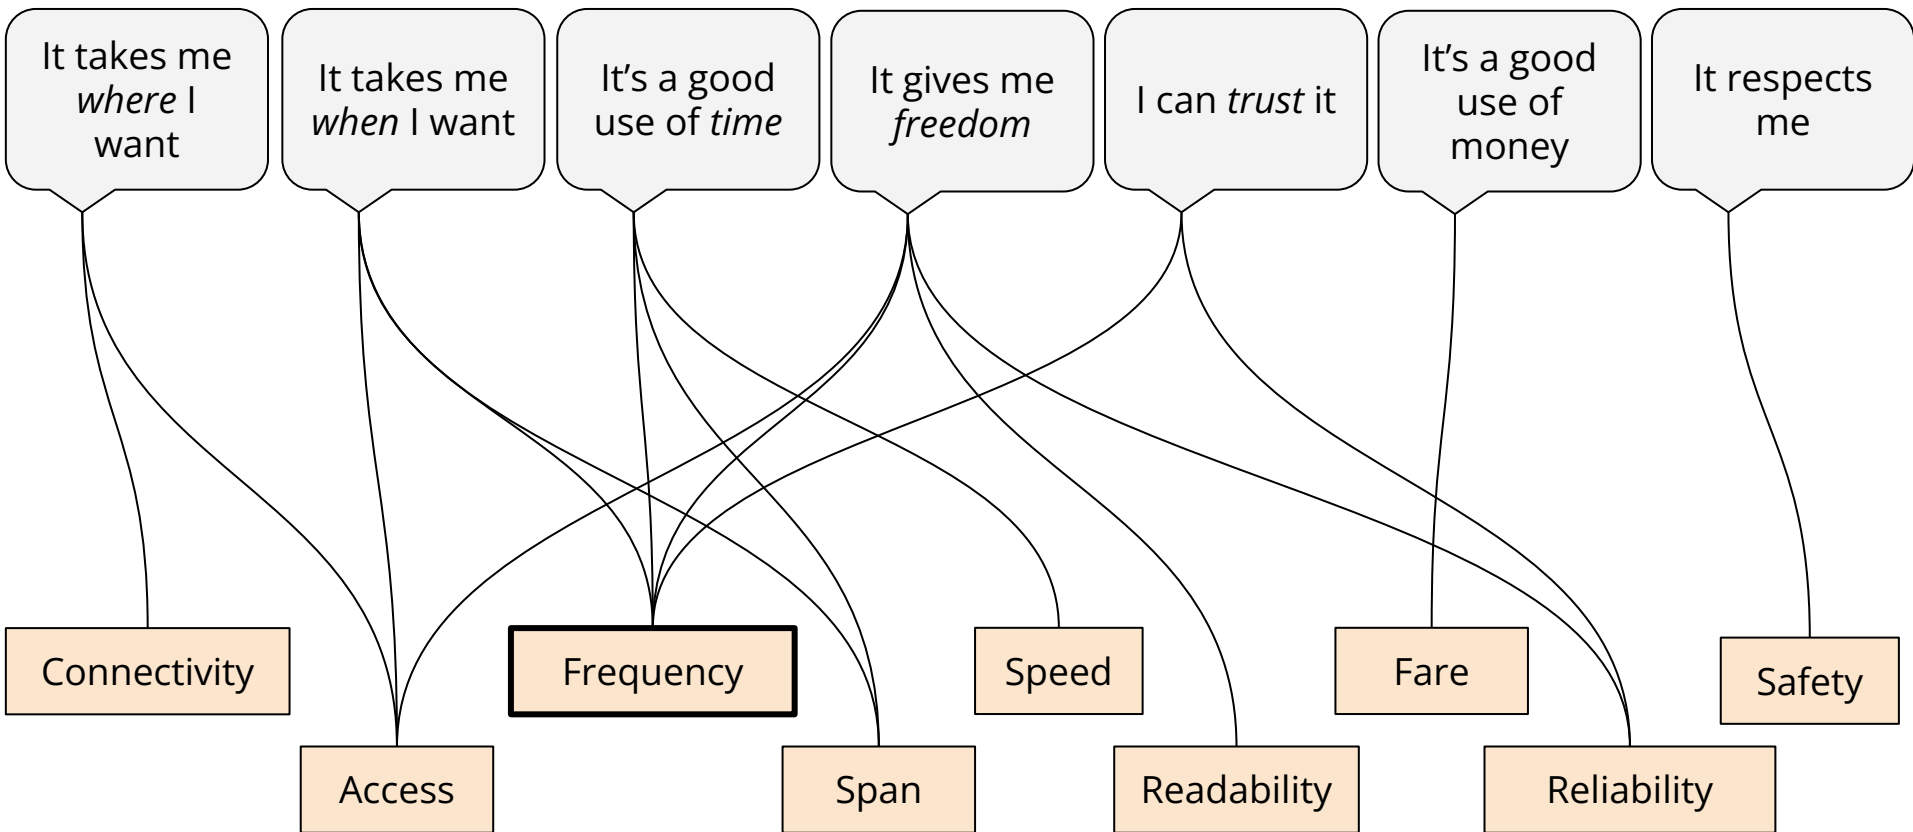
It takes me *where* I want

It takes me *when* I want

It's a good use of *time*

It gives me *freedom*

I can *trust* it

It's a good use of money

It respects me

Connectivity

Access

Frequency

Span

Speed

Readability

Fare

Reliability

Safety